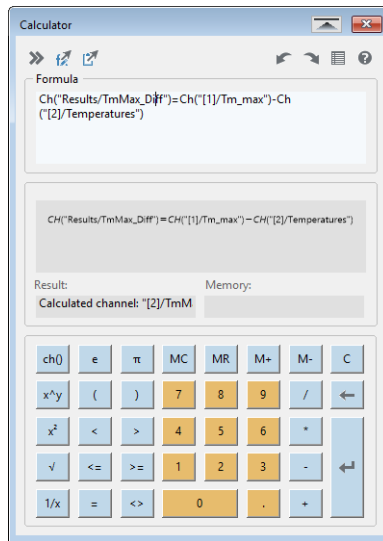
Calculator

Formula

Ch("Results/TmMax_Diff")=Ch("[1]/Tm_max")-Ch("[2]/Temperatures")

CH("Results/TmMax_Diff") = CH("[1]/Tm_max") − CH("[2]/Temperatures")

Result:
Calculated channel: "[2]/TmM

Memory:

| ch() | e | π | MC | MR | M+ | M- | C |
|---|---|---|---|---|---|---|---|
| x^y | ( | ) | 7 | 8 | 9 | / | ← |
| x² | < | > | 4 | 5 | 6 | * | |
| √ | <= | >= | 1 | 2 | 3 | - | ↵ |
| 1/x | = | <> | 0 | | . | + | |